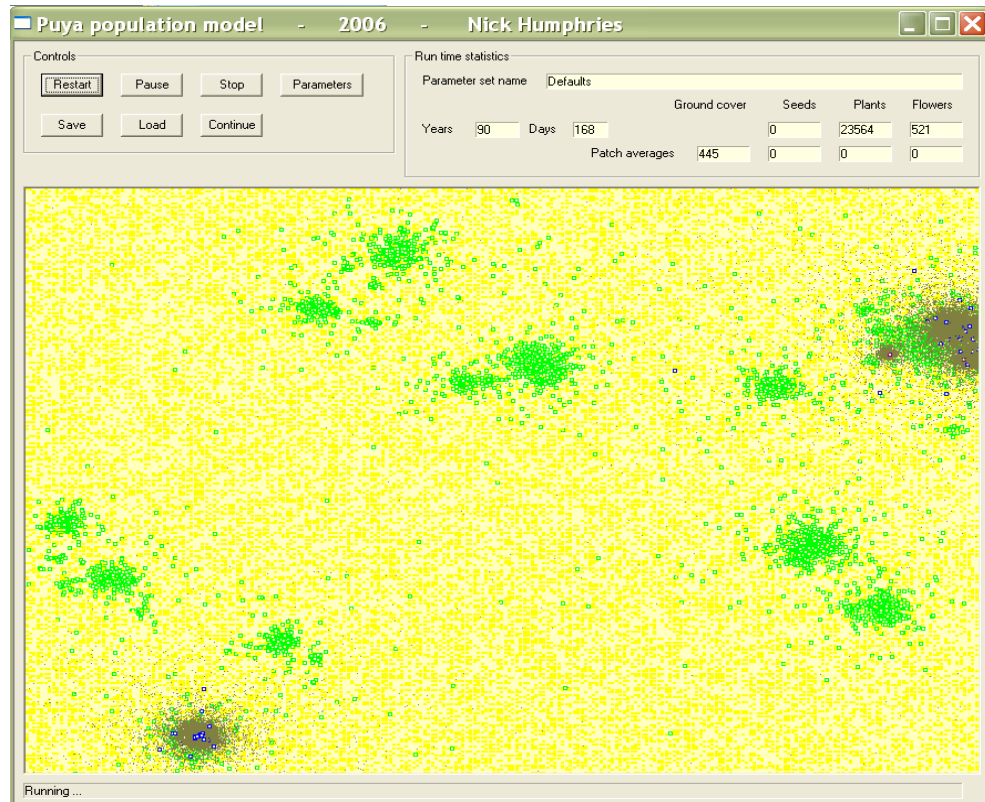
Puya population model - 2006 - Nick Humphries

Controls

Restart
Pause
Stop
Parameters
Save
Load
Continue

Run time statistics

Parameter set name Defaults

| | | Ground cover | Seeds | Plants | Flowers |
|---|---|---|---|---|---|
| Years 90 | Days 168 | | 0 | 23564 | 521 |
| | Patch averages | 445 | 0 | 0 | 0 |

Running ...